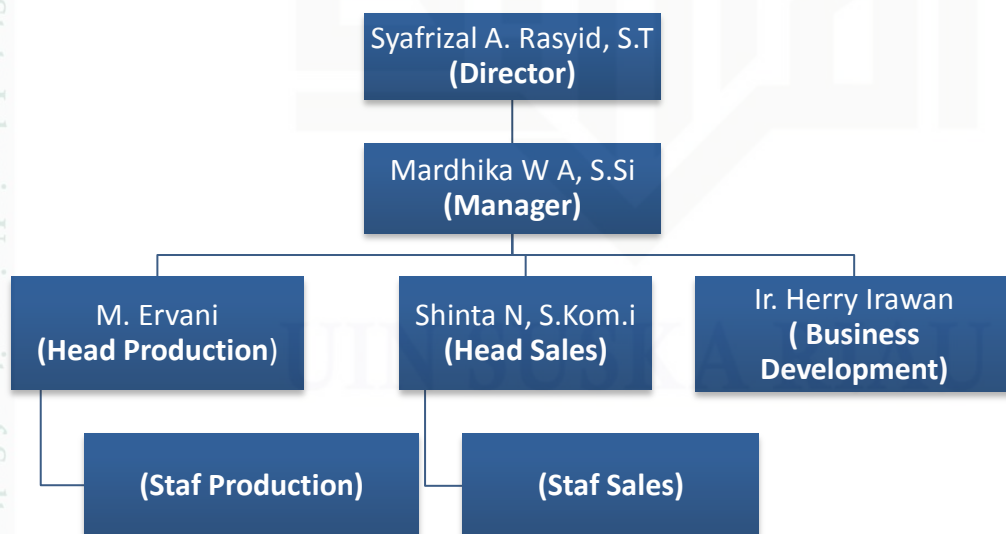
Syafrizal A. Rasyid, S.T
(Director)

Mardhika W A, S.Si
(Manager)

M. Ervani
(Head Production)

Shinta N, S.Kom.i
(Head Sales)

Ir. Herry Irawan
( Business Development)

(Staf Production)

(Staf Sales)